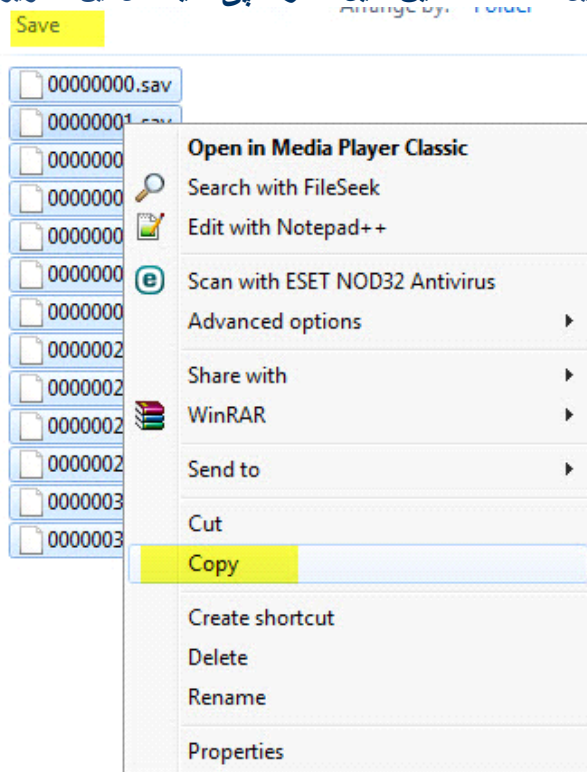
Save

Arrange by: Folder

00000000.sav
00000001.sav
0000000
0000000
0000000
0000000
0000000
0000002
0000002
0000002
0000002
0000003
0000003

Open in Media Player Classic
Search with FileSeek
Edit with Notepad++
Scan with ESET NOD32 Antivirus
Advanced options
Share with
WinRAR
Send to
Cut
Copy
Create shortcut
Delete
Rename
Properties